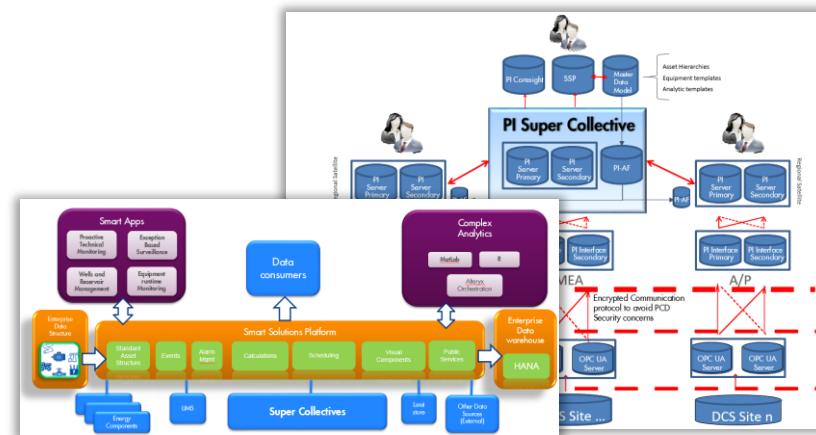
PI Coresight

SSP

Master Data Model

Asset Hierarchies
Equipment templates
Analytic templates

PI Super Collective

PI Server Primary

PI Server Secondary

PI-AF

PI Server Primary

PI Server Secondary

PI-AF

PI Server Primary

PI Server Secondary

Regional Satellite

Regional Satellite

PI Interface Secondary

MEA

PI Interface Primary

PI Interface Secondary

A/P

Encrypted Communication protocol to avoid PCD Security concerns

OPC UA Server

OPC UA Server

OPC UA Server

S Site ...

DCS Site n

Smart Apps

Proactive Technical Monitoring

Exception Based Surveillance

Wells and Reservoir Management

Equipment runtime Monitoring

Data consumers

Complex Analytics

Matlab

R

Alteryx Orchestration

Enterprise Data Structure

Smart Solutions Platform

Standard Asset Structure

Events

Alarm Mgmt

Calculations

Scheduling

Visual Components

Public Services

Enterprise Data warehouse

HANA

Energy Components

LIMS

Super Collectives

Local store

Other Data Sources (External)